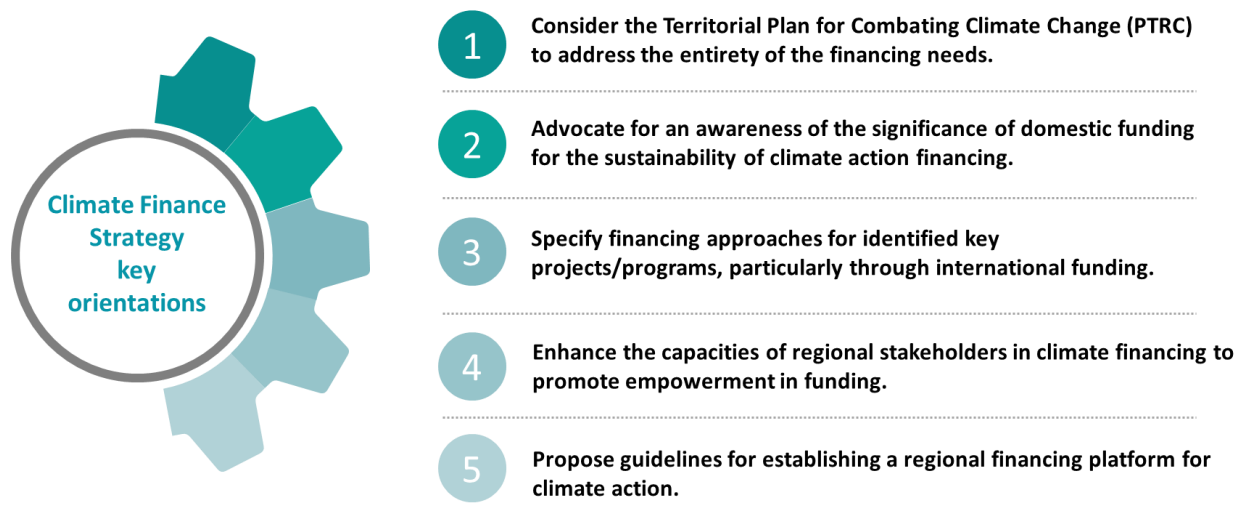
Climate Finance Strategy key orientations

1 Consider the Territorial Plan for Combating Climate Change (PTRC) to address the entirety of the financing needs.

2 Advocate for an awareness of the significance of domestic funding for the sustainability of climate action financing.

3 Specify financing approaches for identified key projects/programs, particularly through international funding.

4 Enhance the capacities of regional stakeholders in climate financing to promote empowerment in funding.

5 Propose guidelines for establishing a regional financing platform for climate action.